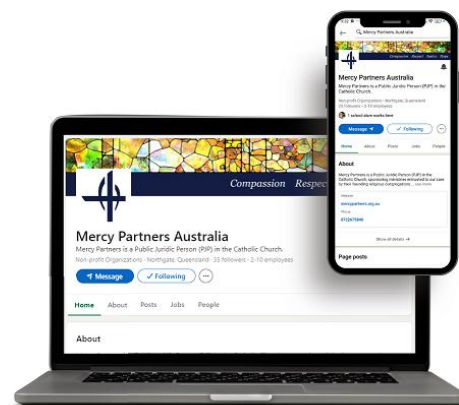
Mercy Partners Australia

Mercy Partners Australia

Mercy Partners is a Public Juridic Person (PJP) in the Catholic Church.

Non-profit Organizations · Northgate, Queensland

1 school alum works here

Message

Following

Home About Posts Jobs People

About

Mercy Partners is a Public Juridic Person (PJP) in the Catholic Church, sponsoring ministries entrusted to it and care for their founding religious congregations ... see more

Website

mercypartners.org.au

Phone

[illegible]

Show all details

Page posts

Compassion Respec

Mercy Partners Australia

Mercy Partners is a Public Juridic Person (PJP) in the Catholic Church.

Non-profit Organizations · Northgate, Queensland · 35 followers · 2-10 employees

Message

Following

Home About Posts Jobs People

About